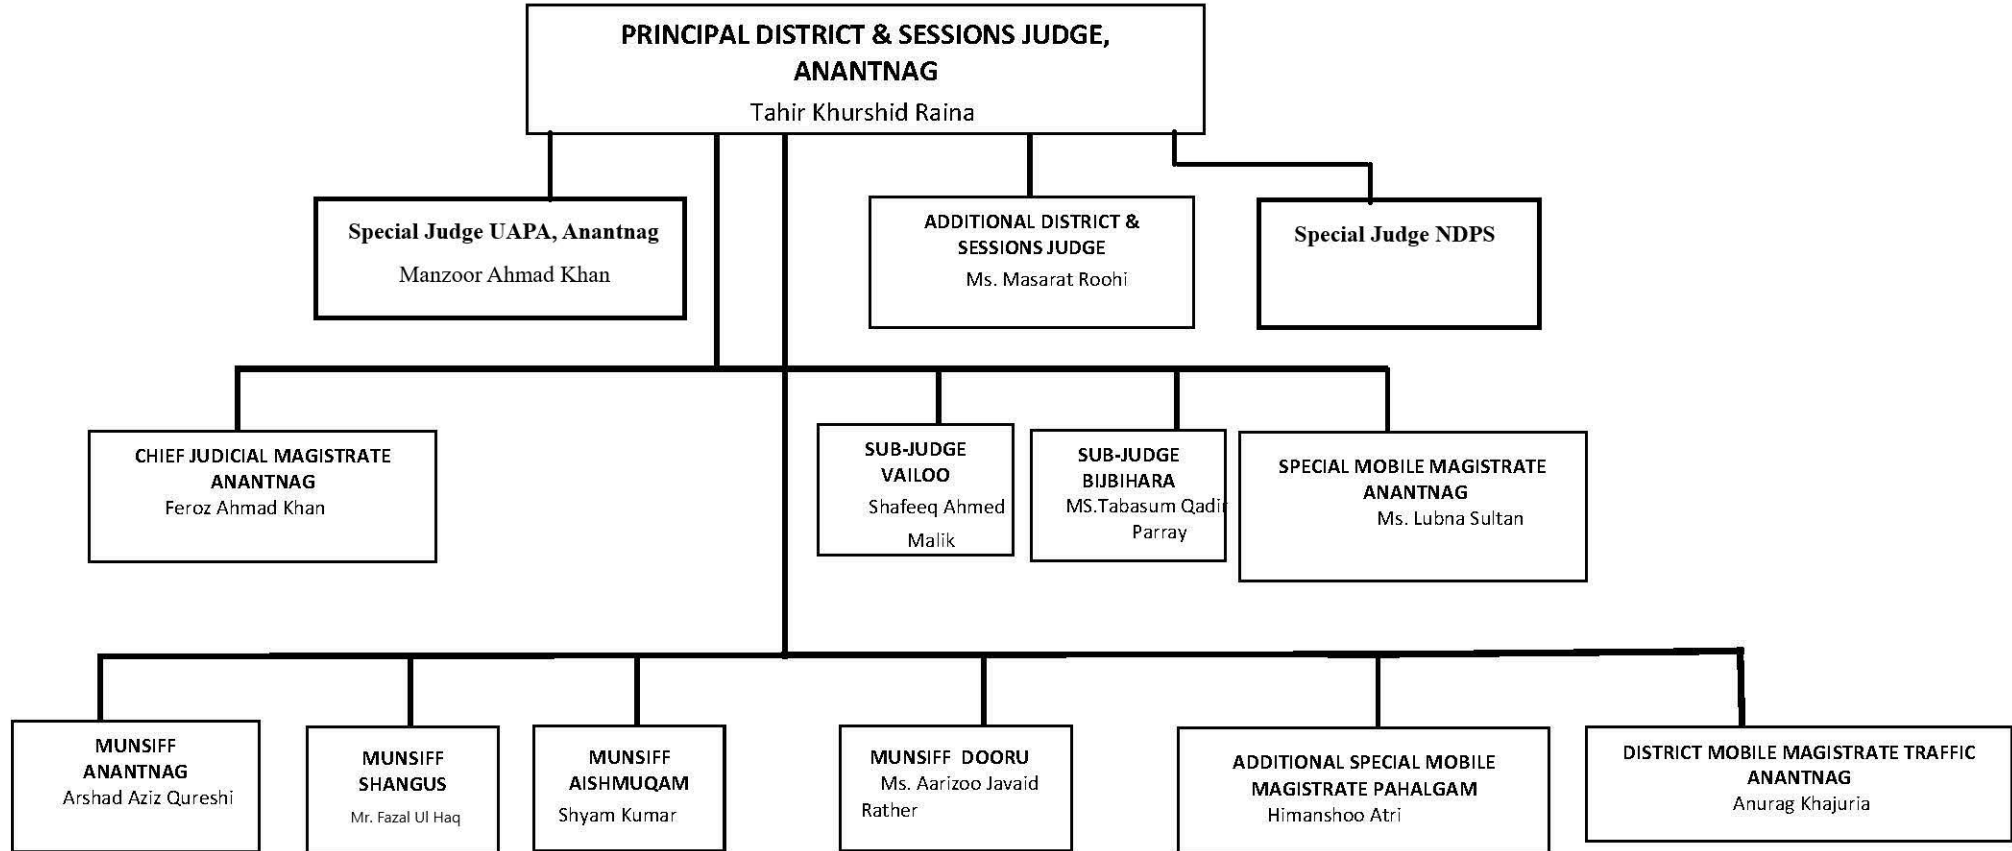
PRINCIPAL DISTRICT & SESSIONS JUDGE, ANANTNAG
Tahir Khurshid Raina

Special Judge UAPA, Anantnag
Manzoor Ahmad Khan

ADDITIONAL DISTRICT & SESSIONS JUDGE
Ms. Masarat Roohi

Special Judge NDPS

CHIEF JUDICIAL MAGISTRATE ANANTNAG
Feroz Ahmad Khan

SUB-JUDGE VAILOO
Shafeeq Ahmed Malik

SUB-JUDGE BIJBIHARA
MS.Tabasum Qadir Parray

SPECIAL MOBILE MAGISTRATE ANANTNAG
Ms. Lubna Sultan

MUNSIFF ANANTNAG
Arshad Aziz Qureshi

MUNSIFF SHANGUS
Mr. Fazal Ul Haq

MUNSIFF AISHMUQAM
Shyam Kumar

MUNSIFF DOORU
Ms. Aarizoo Javaid Rather

ADDITIONAL SPECIAL MOBILE MAGISTRATE PAHALGAM
Himanshoo Atri

DISTRICT MOBILE MAGISTRATE TRAFFIC ANANTNAG
Anurag Khajuria